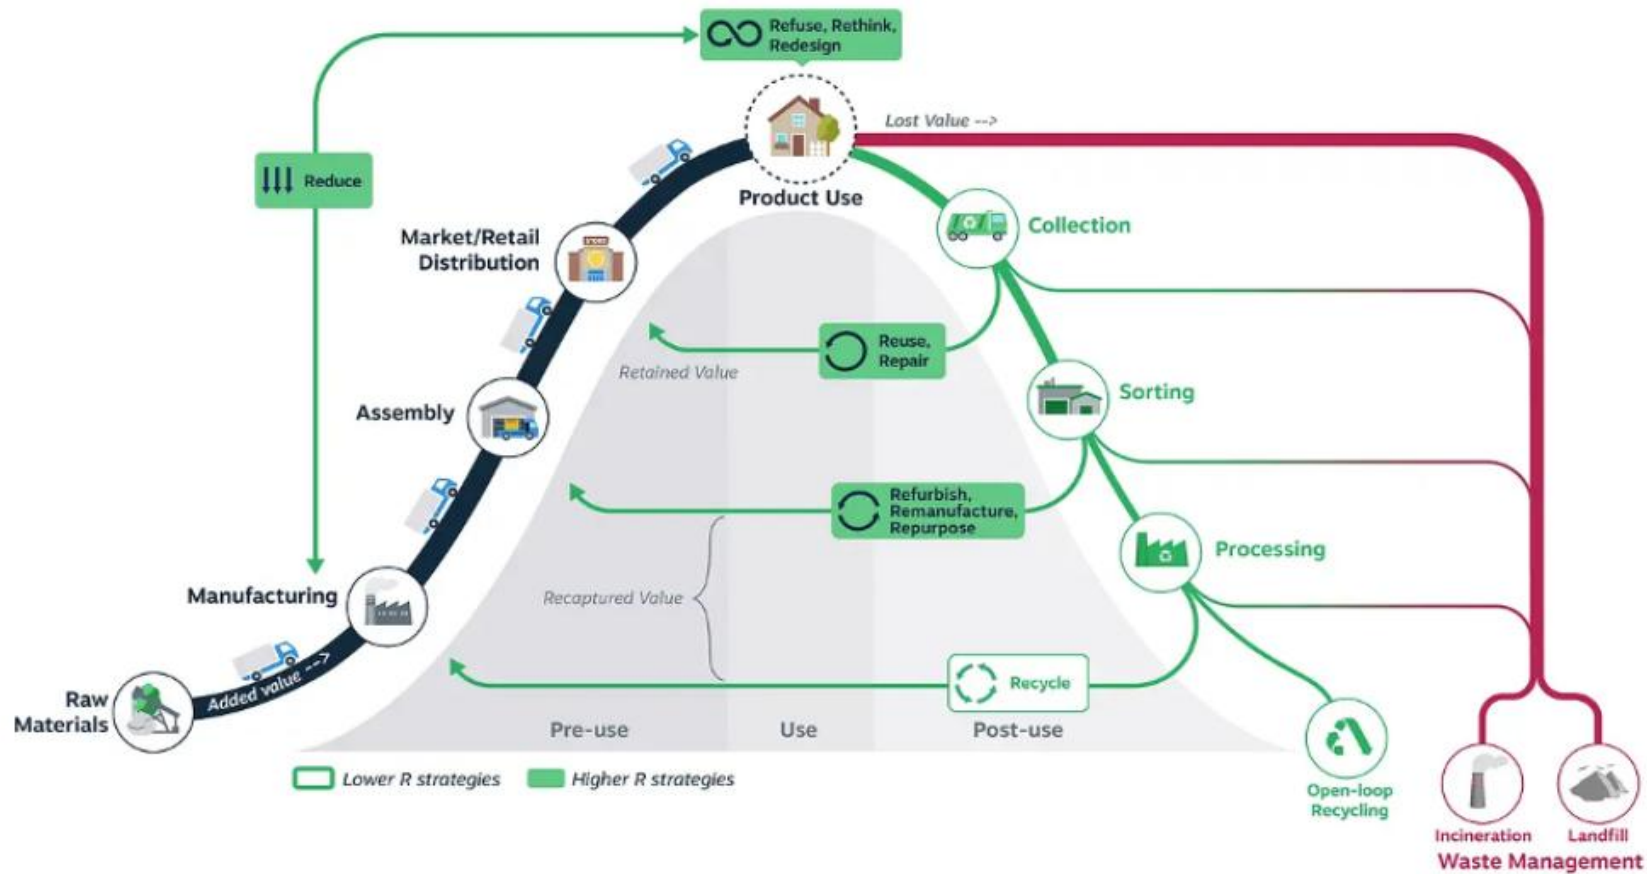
Refuse, Rethink, Redesign

Reduce

Lost Value -->

Product Use

Collection

Market/Retail Distribution

Reuse, Repair

Retained Value

Assembly

Sorting

Refurbish, Remanufacture, Repurpose

Processing

Manufacturing

Recaptured Value

Recycle

Raw Materials

Added value -->

Pre-use

Use

Post-use

Open-loop Recycling

Lower R strategies

Higher R strategies

Incineration

Landfill

Waste Management